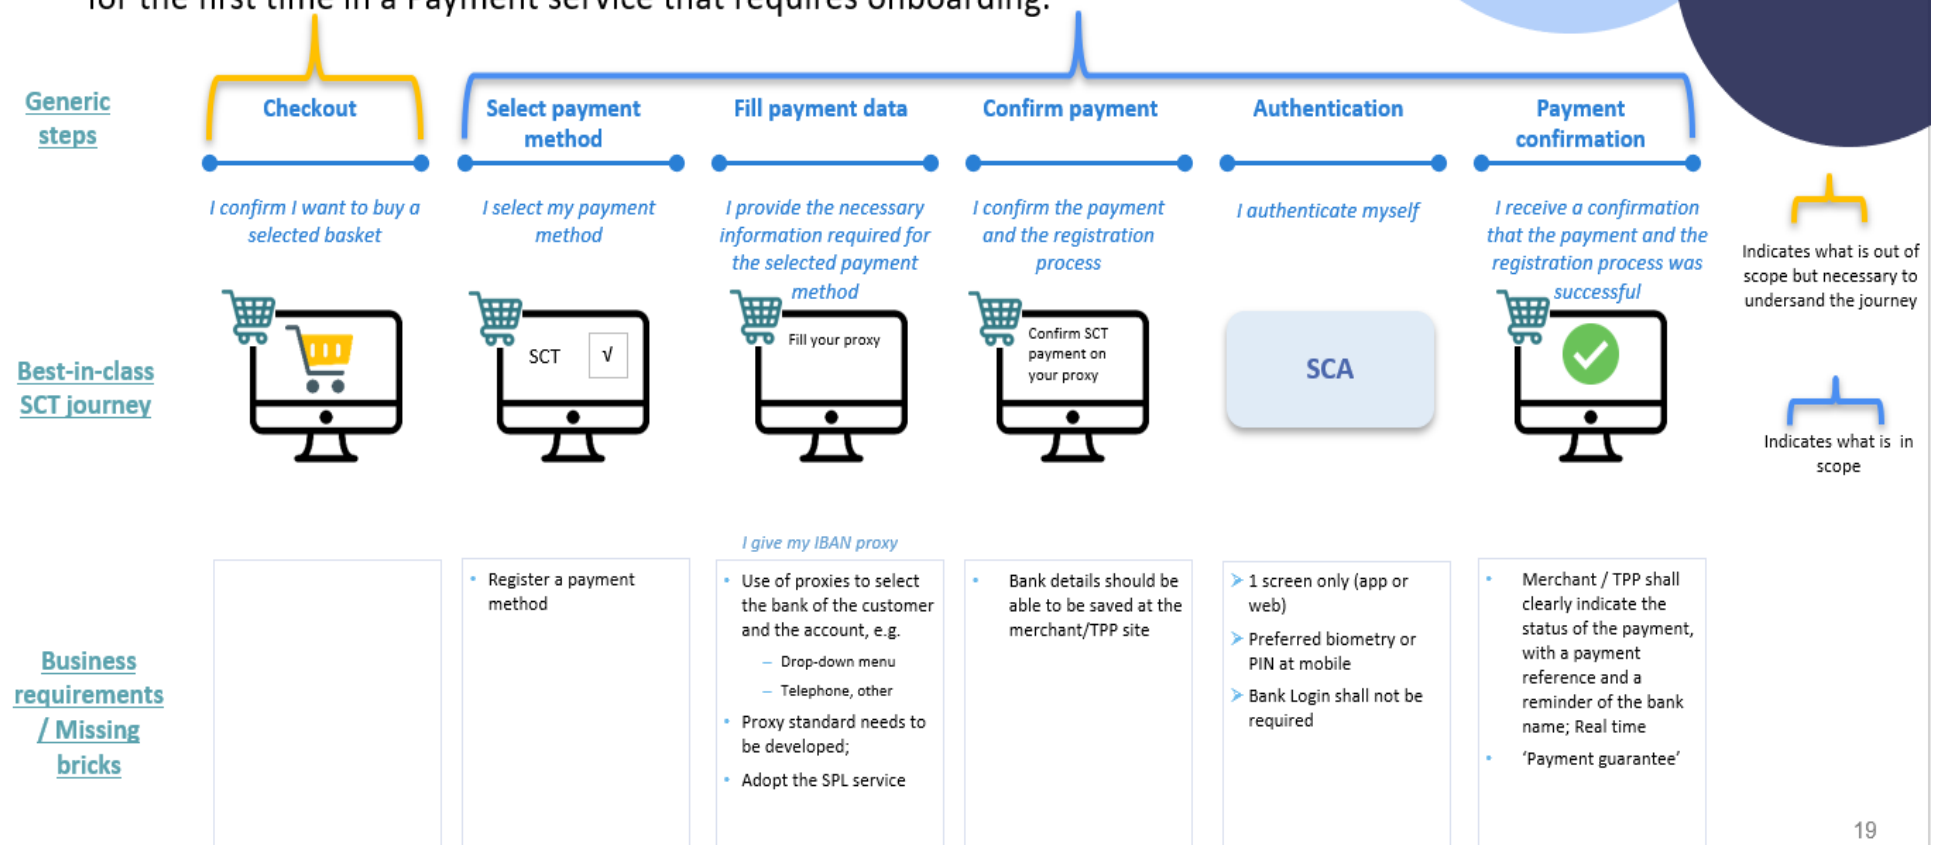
for the first time in a Payment service that requires onboarding.

Generic steps

Checkout

Select payment method

Fill payment data

Confirm payment

Authentication

Payment confirmation

I confirm I want to buy a selected basket

I select my payment method

I provide the necessary information required for the selected payment method

I confirm the payment and the registration process

I authenticate myself

I receive a confirmation that the payment and the registration process was successful

Indicates what is out of scope but necessary to undersand the journey

Best-in-class SCT journey

SCT √

Fill your proxy

Confirm SCT payment on your proxy

SCA

Indicates what is in scope

I give my IBAN proxy

Business requirements / Missing bricks

- Register a payment method

- Use of proxies to select the bank of the customer and the account, e.g.
  - Drop-down menu
  - Telephone, other
- Proxy standard needs to be developed;
- Adopt the SPL service

- Bank details should be able to be saved at the merchant/TPP site

- 1 screen only (app or web)
- Preferred biometry or PIN at mobile
- Bank Login shall not be required

- Merchant / TPP shall clearly indicate the status of the payment, with a payment reference and a reminder of the bank name; Real time
- 'Payment guarantee'

19